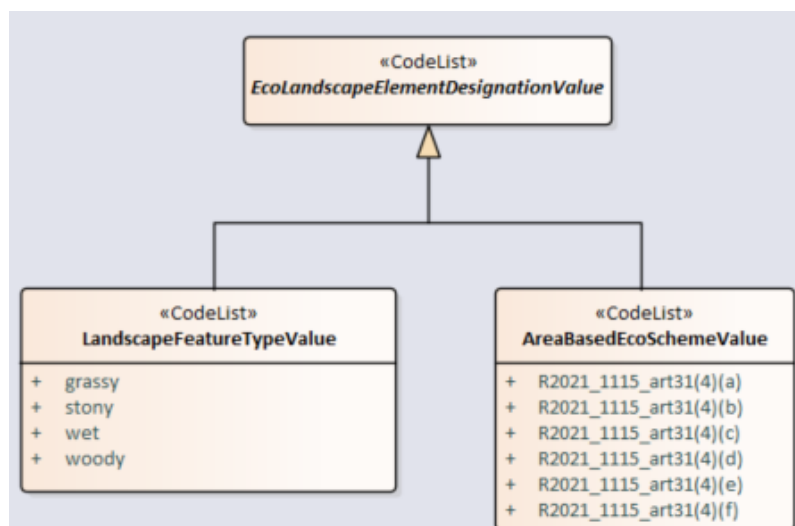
«CodeList»
EcoLandscapeElementDesignationValue

«CodeList»
LandscapeFeatureTypeValue

+ grassy
+ stony
+ wet
+ woody

«CodeList»
AreaBasedEcoSchemeValue

+ R2021_1115_art31(4)(a)
+ R2021_1115_art31(4)(b)
+ R2021_1115_art31(4)(c)
+ R2021_1115_art31(4)(d)
+ R2021_1115_art31(4)(e)
+ R2021_1115_art31(4)(f)